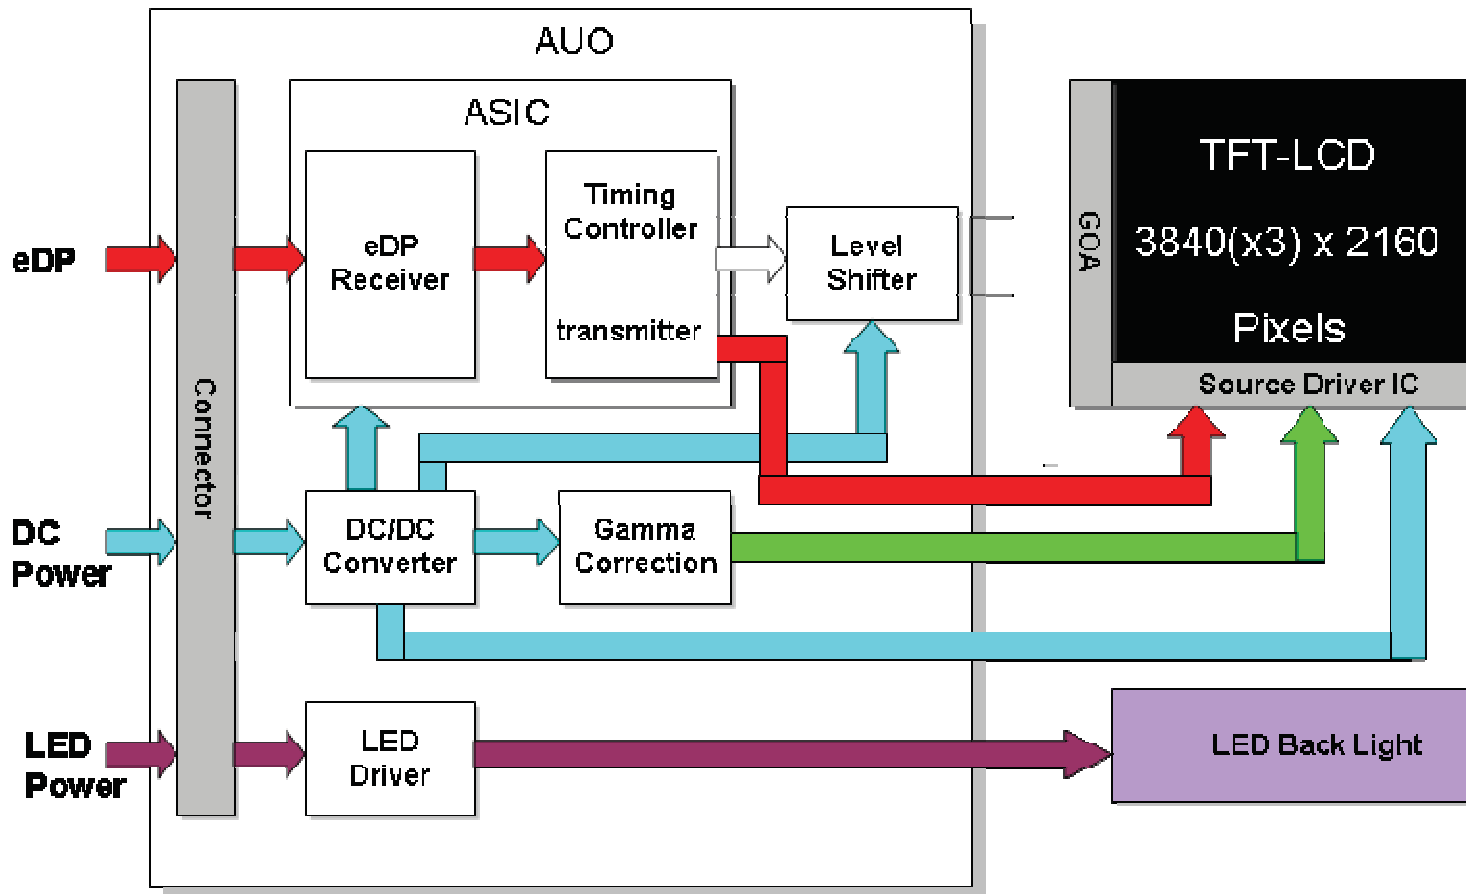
AUO

ASIC

eDP

eDP Receiver

Timing Controller

transmitter

Level Shifter

GOA

TFT-LCD

3840(x3) x 2160

Pixels

Source Driver IC

Connector

DC Power

DC/DC Converter

Gamma Correction

LED Power

LED Driver

LED Back Light